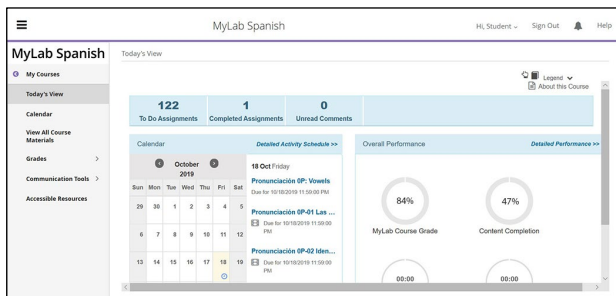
≡ MyLab Spanish Hi, Student ⌄ Sign Out Help

MyLab Spanish

My Courses

Today's View

Calendar

View All Course Materials

Grades >

Communication Tools >

Accessible Resources

Today's View

Legend ⌄
About this Course

| 122 | 1 | 0 |
|---|---|---|
| To Do Assignments | Completed Assignments | Unread Comments |

Calendar Detailed Activity Schedule >>

October 2019

| Sun | Mon | Tue | Wed | Thu | Fri | Sat |
|---|---|---|---|---|---|---|
| 29 | 30 | 1 | 2 | 3 | 4 | 5 |
| 6 | 7 | 8 | 9 | 10 | 11 | 12 |
| 13 | 14 | 15 | 16 | 17 | 18 | 19 |

18 Oct Friday

Pronunciación 0P: Vowels
Due for 10/18/2019 11:59:00 PM

Pronunciación 0P-01 Las ...
Due for 10/18/2019 11:59:00 PM

Pronunciación 0P-02 Iden...
Due for 10/18/2019 11:59:00 PM

Overall Performance Detailed Performance >>

84%
MyLab Course Grade

47%
Content Completion

00:00

00:00